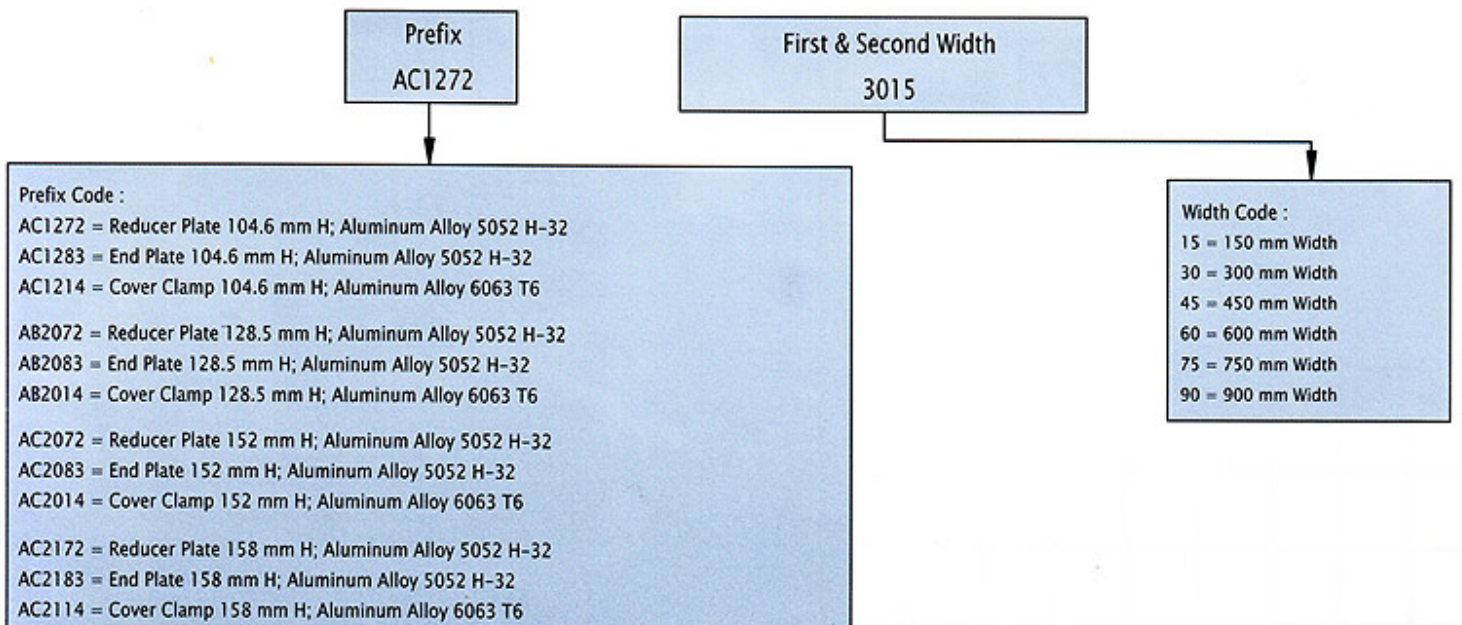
Prefix
AC1272

First & Second Width
3015

Prefix Code :
AC1272 = Reducer Plate 104.6 mm H; Aluminum Alloy 5052 H-32
AC1283 = End Plate 104.6 mm H; Aluminum Alloy 5052 H-32
AC1214 = Cover Clamp 104.6 mm H; Aluminum Alloy 6063 T6

AB2072 = Reducer Plate 128.5 mm H; Aluminum Alloy 5052 H-32
AB2083 = End Plate 128.5 mm H; Aluminum Alloy 5052 H-32
AB2014 = Cover Clamp 128.5 mm H; Aluminum Alloy 6063 T6

AC2072 = Reducer Plate 152 mm H; Aluminum Alloy 5052 H-32
AC2083 = End Plate 152 mm H; Aluminum Alloy 5052 H-32
AC2014 = Cover Clamp 152 mm H; Aluminum Alloy 6063 T6

AC2172 = Reducer Plate 158 mm H; Aluminum Alloy 5052 H-32
AC2183 = End Plate 158 mm H; Aluminum Alloy 5052 H-32
AC2114 = Cover Clamp 158 mm H; Aluminum Alloy 6063 T6

Width Code :
15 = 150 mm Width
30 = 300 mm Width
45 = 450 mm Width
60 = 600 mm Width
75 = 750 mm Width
90 = 900 mm Width